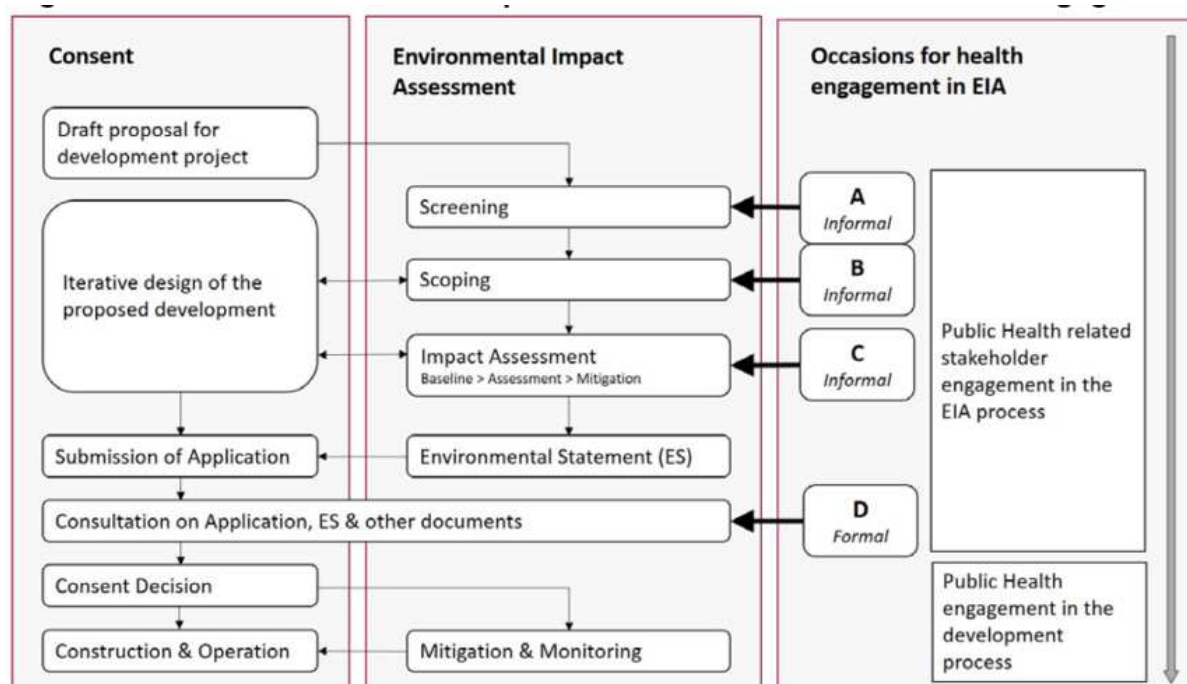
Consent

Environmental Impact Assessment

Occasions for health engagement in EIA

Draft proposal for development project

Screening

A
Informal

Iterative design of the proposed development

Scoping

B
Informal

Impact Assessment
Baseline > Assessment > Mitigation

C
Informal

Public Health related stakeholder engagement in the EIA process

Submission of Application

Environmental Statement (ES)

Consultation on Application, ES & other documents

D
Formal

Consent Decision

Public Health engagement in the development process

Construction & Operation

Mitigation & Monitoring